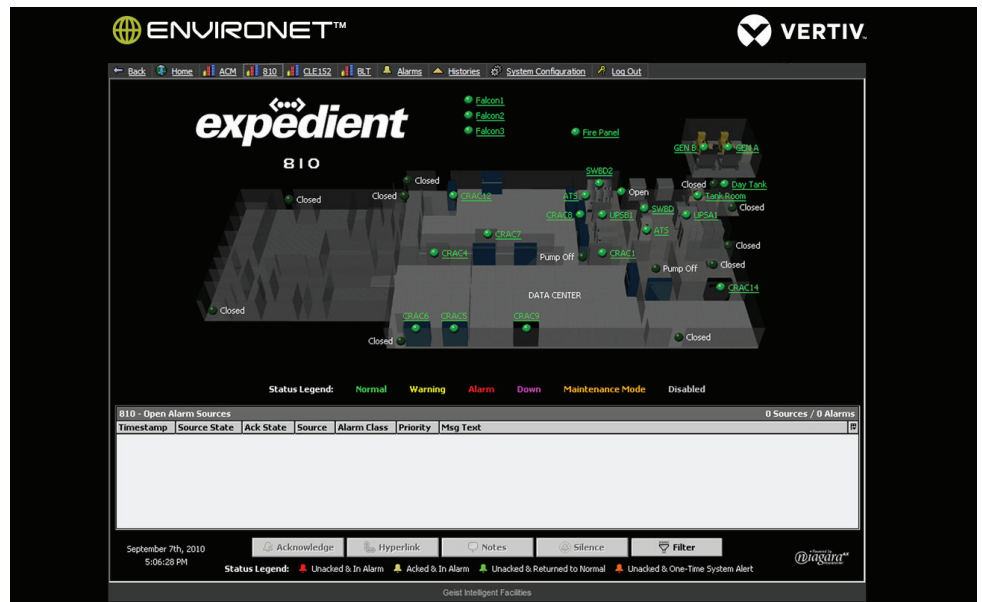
ENVIRONET™

VERTIV.

Back | Home | ACM | 810 | CLE152 | BLT | Alarms | Histories | System Configuration | Log Out

expedient

810

Falcon1
Falcon2
Falcon3
Fire Panel
GEN B
GEN A
Closed
Day Tank
Tank Room
Closed
Closed
Closed
CRAC12
SWBD2
ATS
Open
CRAC8
UPSB1
SWBD
UPSA1
Closed
ATS
CRAC7
CRAC4
Pump Off
CRAC1
Pump Off
Closed
Closed
CRAC14
DATA CENTER
Closed
CRAC6
CRAC5
CRAC9
Closed
Closed

Status Legend: Normal Warning Alarm Down Maintenance Mode Disabled

810 - Open Alarm Sources
0 Sources / 0 Alarms

| Timestamp | Source State | Ack State | Source | Alarm Class | Priority | Msg Text |
|---|---|---|---|---|---|---|

September 7th, 2010
5:06:28 PM

Acknowledge | Hyperlink | Notes | Silence | Filter

Status Legend: Unacked & In Alarm | Acked & In Alarm | Unacked & Returned to Normal | Unacked & One-Time System Alert

niagara AX

Geist Intelligent Facilities